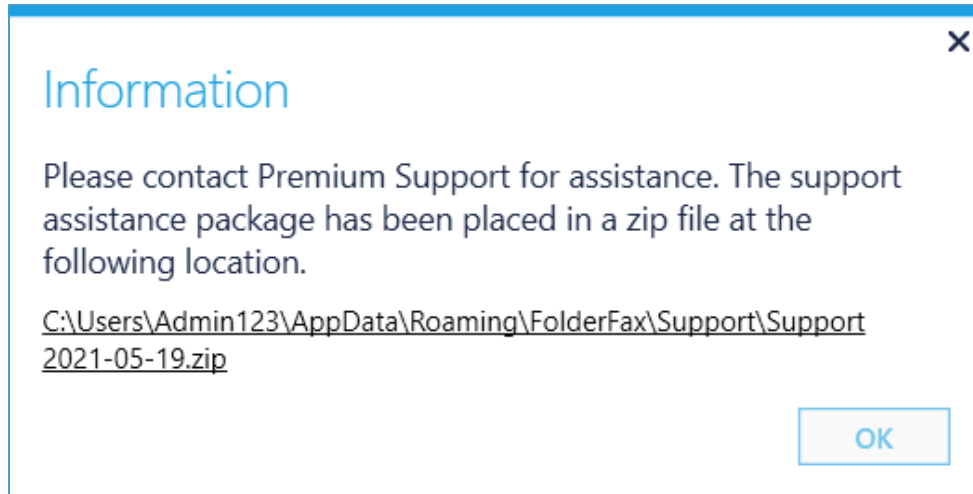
×

Information

Please contact Premium Support for assistance. The support assistance package has been placed in a zip file at the following location.

C:\Users\Admin123\AppData\Roaming\FolderFax\Support\Support 2021-05-19.zip

OK